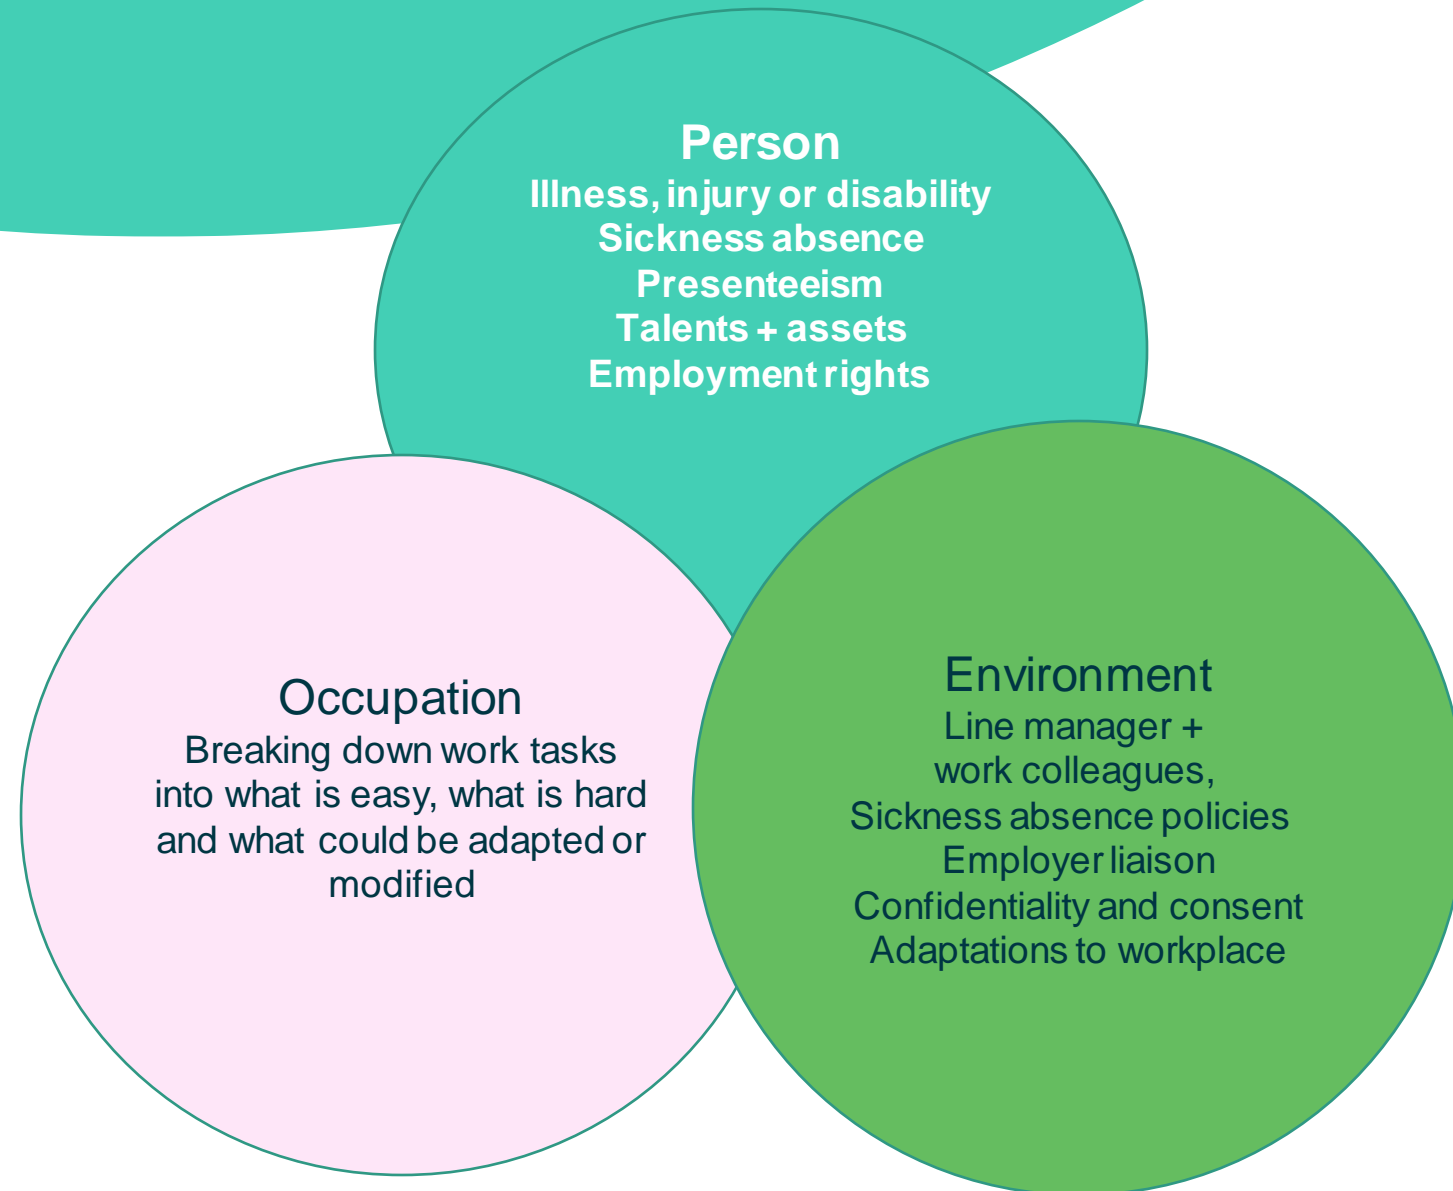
Person
Illness, injury or disability
Sickness absence
Presenteeism
Talents + assets
Employment rights

Occupation
Breaking down work tasks into what is easy, what is hard and what could be adapted or modified

Environment
Line manager + work colleagues,
Sickness absence policies
Employer liaison
Confidentiality and consent
Adaptations to workplace